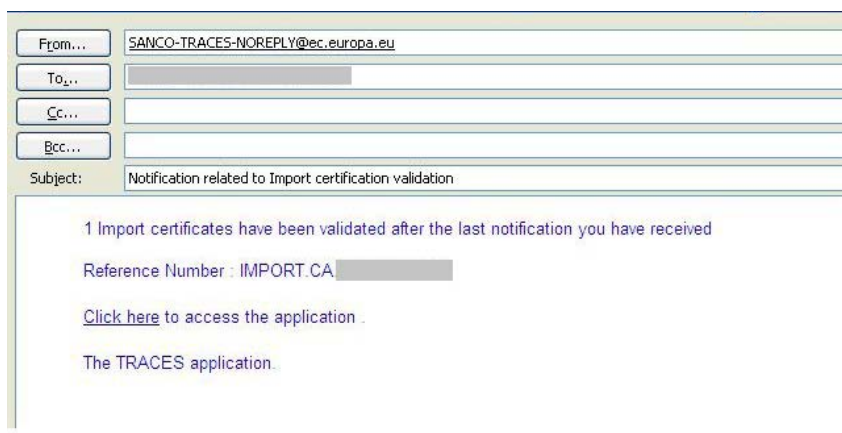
From...
SANCO-TRACES-NOREPLY@ec.europa.eu
To...
Cc...
Bcc...
Subject:
Notification related to Import certification validation

1 Import certificates have been validated after the last notification you have received

Reference Number : IMPORT.CA

Click here to access the application .

The TRACES application.